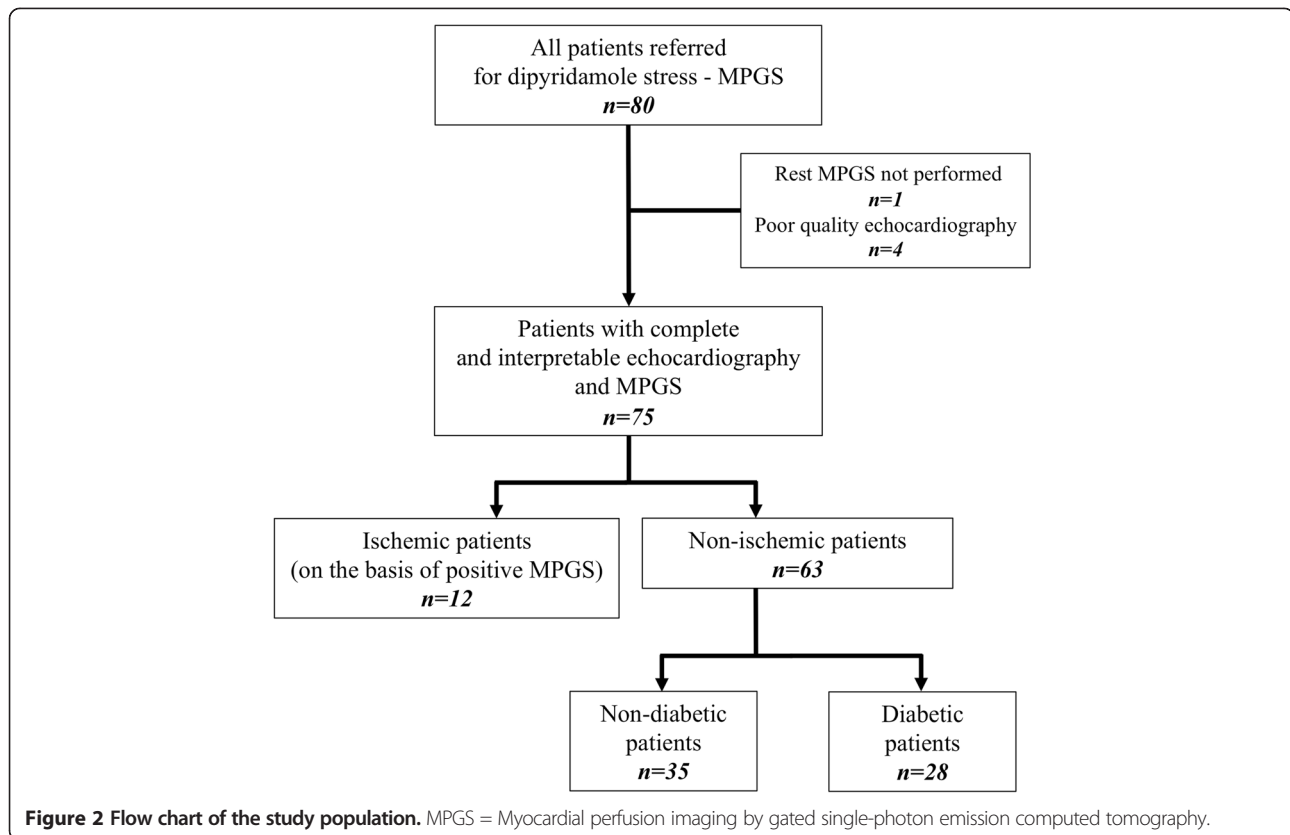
All patients referred for dipyridamole stress - MPGS
*n=80*

Rest MPGS not performed
*n=1*
Poor quality echocardiography
*n=4*

Patients with complete and interpretable echocardiography and MPGS
*n=75*

Ischemic patients (on the basis of positive MPGS)
*n=12*

Non-ischemic patients
*n=63*

Non-diabetic patients
*n=35*

Diabetic patients
*n=28*

**Figure 2 Flow chart of the study population.** MPGS = Myocardial perfusion imaging by gated single-photon emission computed tomography.